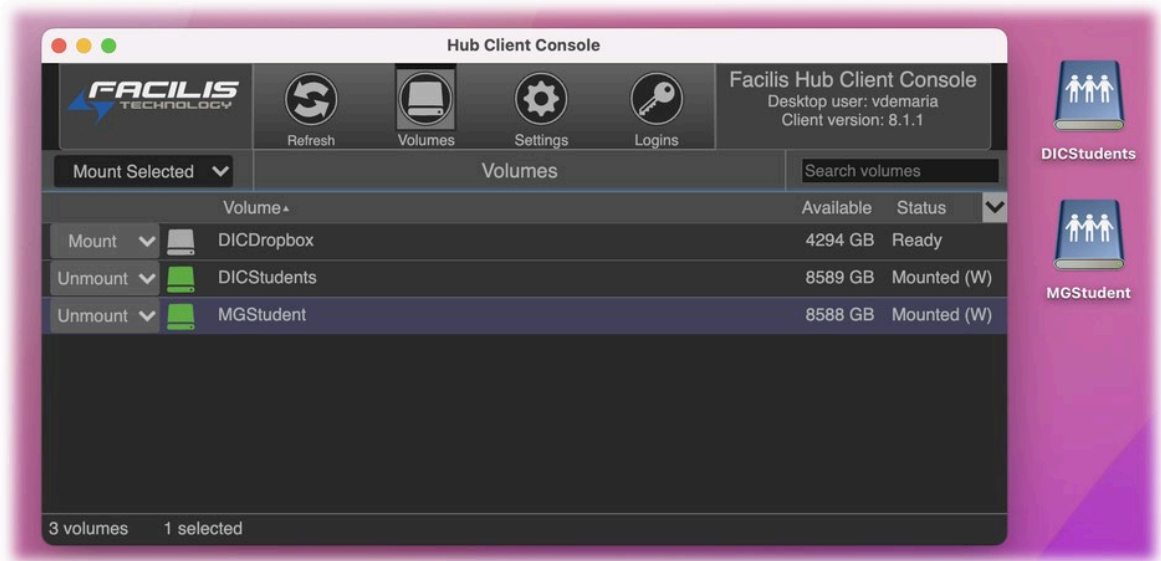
Hub Client Console

FACILIS TECHNOLOGY

Refresh Volumes Settings Logins

Facilis Hub Client Console
Desktop user: vdemaria
Client version: 8.1.1

Mount Selected

Volumes

Search volumes

| | Volume | Available | Status |
|---|---|---|---|
| Mount | DICDropbox | 4294 GB | Ready |
| Unmount | DICStudents | 8589 GB | Mounted (W) |
| Unmount | MGStudent | 8588 GB | Mounted (W) |

3 volumes 1 selected

DICStudents

MGStudent